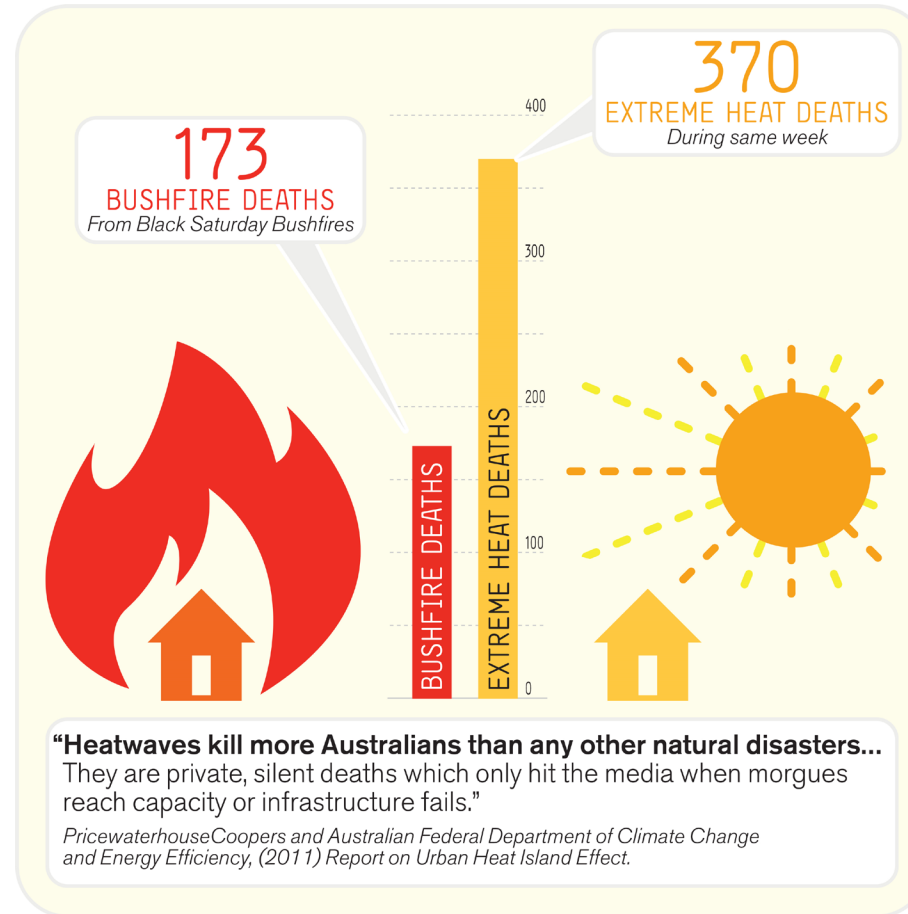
370
EXTREME HEAT DEATHS
During same week

173
BUSHFIRE DEATHS
From Black Saturday Bushfires

400
300
200
100
0

BUSHFIRE DEATHS
EXTREME HEAT DEATHS

“Heatwaves kill more Australians than any other natural disasters... They are private, silent deaths which only hit the media when morgues reach capacity or infrastructure fails.”

PricewaterhouseCoopers and Australian Federal Department of Climate Change and Energy Efficiency, (2011) Report on Urban Heat Island Effect.